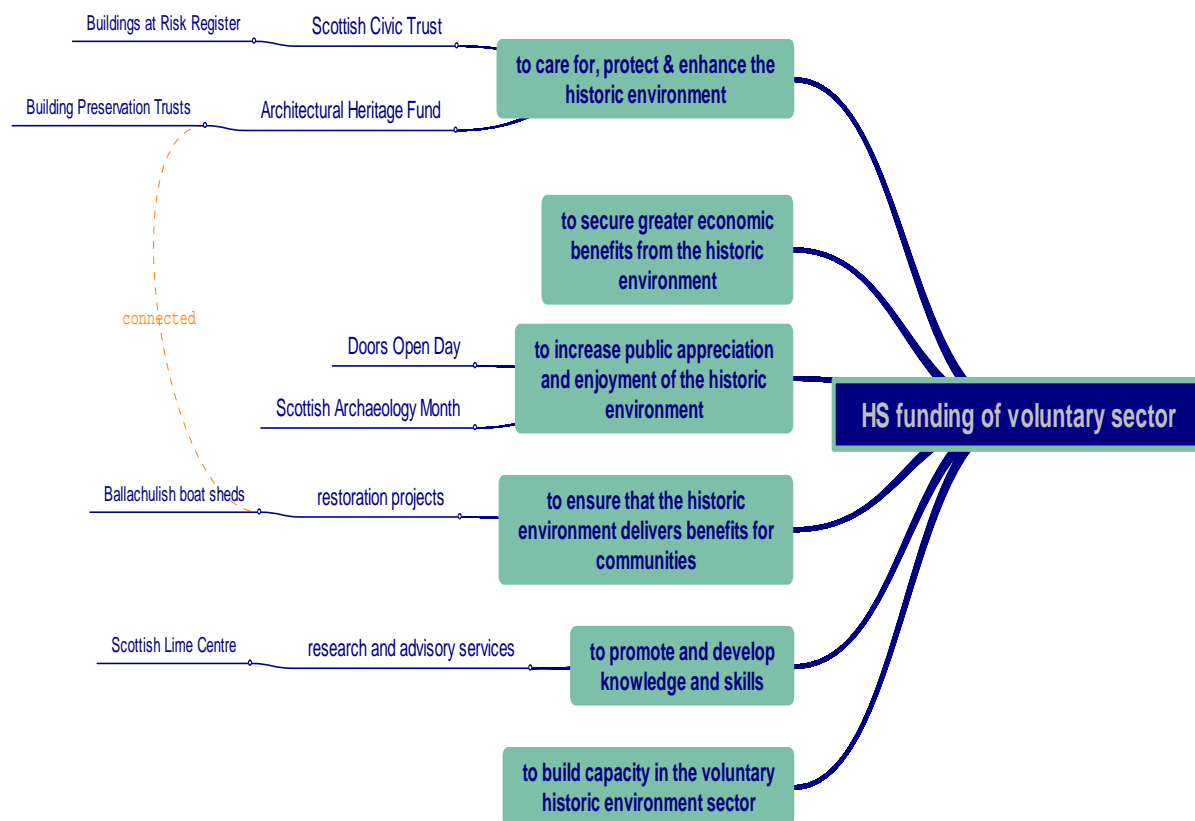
HS funding of voluntary sector

to care for, protect & enhance the historic environment

Scottish Civic Trust

Buildings at Risk Register

Architectural Heritage Fund

Building Preservation Trusts

to secure greater economic benefits from the historic environment

to increase public appreciation and enjoyment of the historic environment

Doors Open Day

Scottish Archaeology Month

connected

to ensure that the historic environment delivers benefits for communities

restoration projects

Ballachulish boat sheds

to promote and develop knowledge and skills

research and advisory services

Scottish Lime Centre

to build capacity in the voluntary historic environment sector